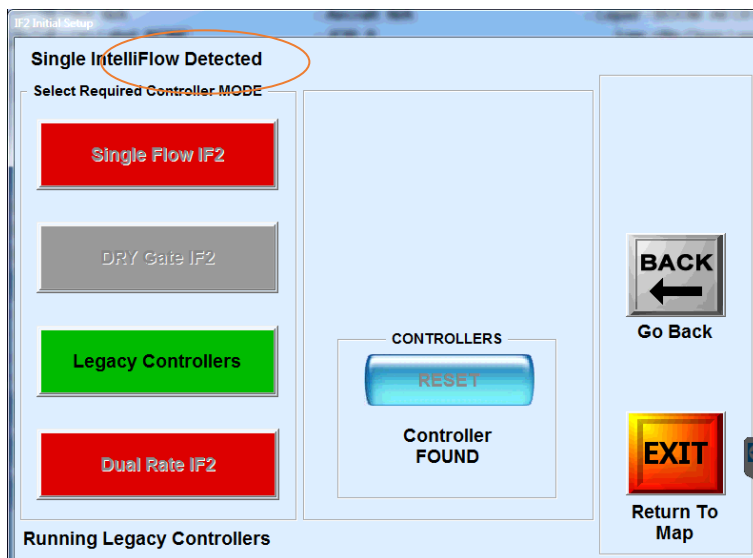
IF2 Initial Setup

Single IntelliFlow Detected

Select Required Controller MODE

Single Flow IF2

DRY Gate IF2

Legacy Controllers

Dual Rate IF2

CONTROLLERS

RESET

Controller FOUND

BACK

Go Back

EXIT

Return To Map

Running Legacy Controllers